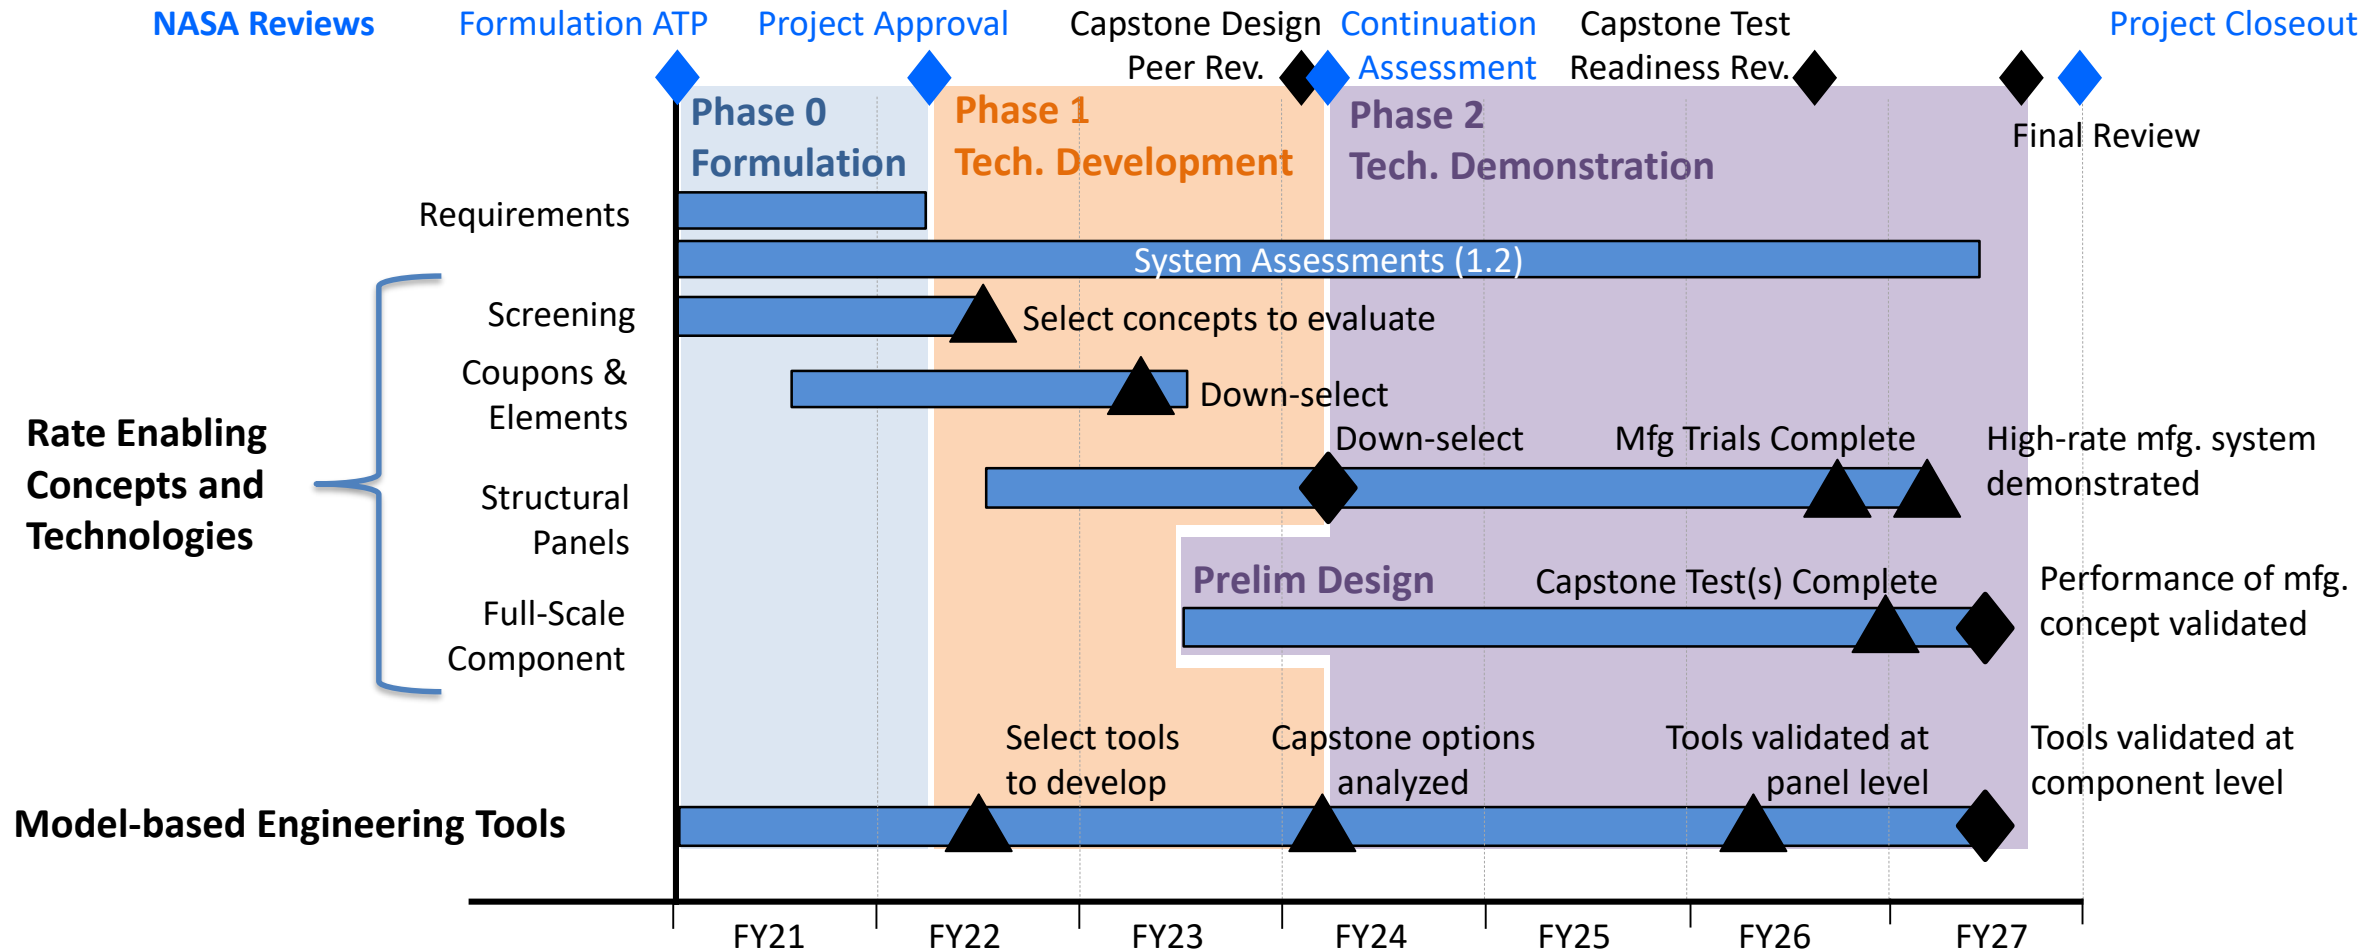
NASA Reviews

Formulation ATP

Project Approval

Capstone Design Peer Rev.

Continuation Assessment

Capstone Test Readiness Rev.

Project Closeout

Final Review

Phase 0 Formulation

Phase 1 Tech. Development

Phase 2 Tech. Demonstration

Requirements

System Assessments (1.2)

Screening

Select concepts to evaluate

Coupons & Elements

Down-select

Rate Enabling Concepts and Technologies

Structural Panels

Down-select

Mfg Trials Complete

High-rate mfg. system demonstrated

Prelim Design

Capstone Test(s) Complete

Full-Scale Component

Performance of mfg. concept validated

Select tools to develop

Capstone options analyzed

Tools validated at panel level

Tools validated at component level

Model-based Engineering Tools

FY21 FY22 FY23 FY24 FY25 FY26 FY27